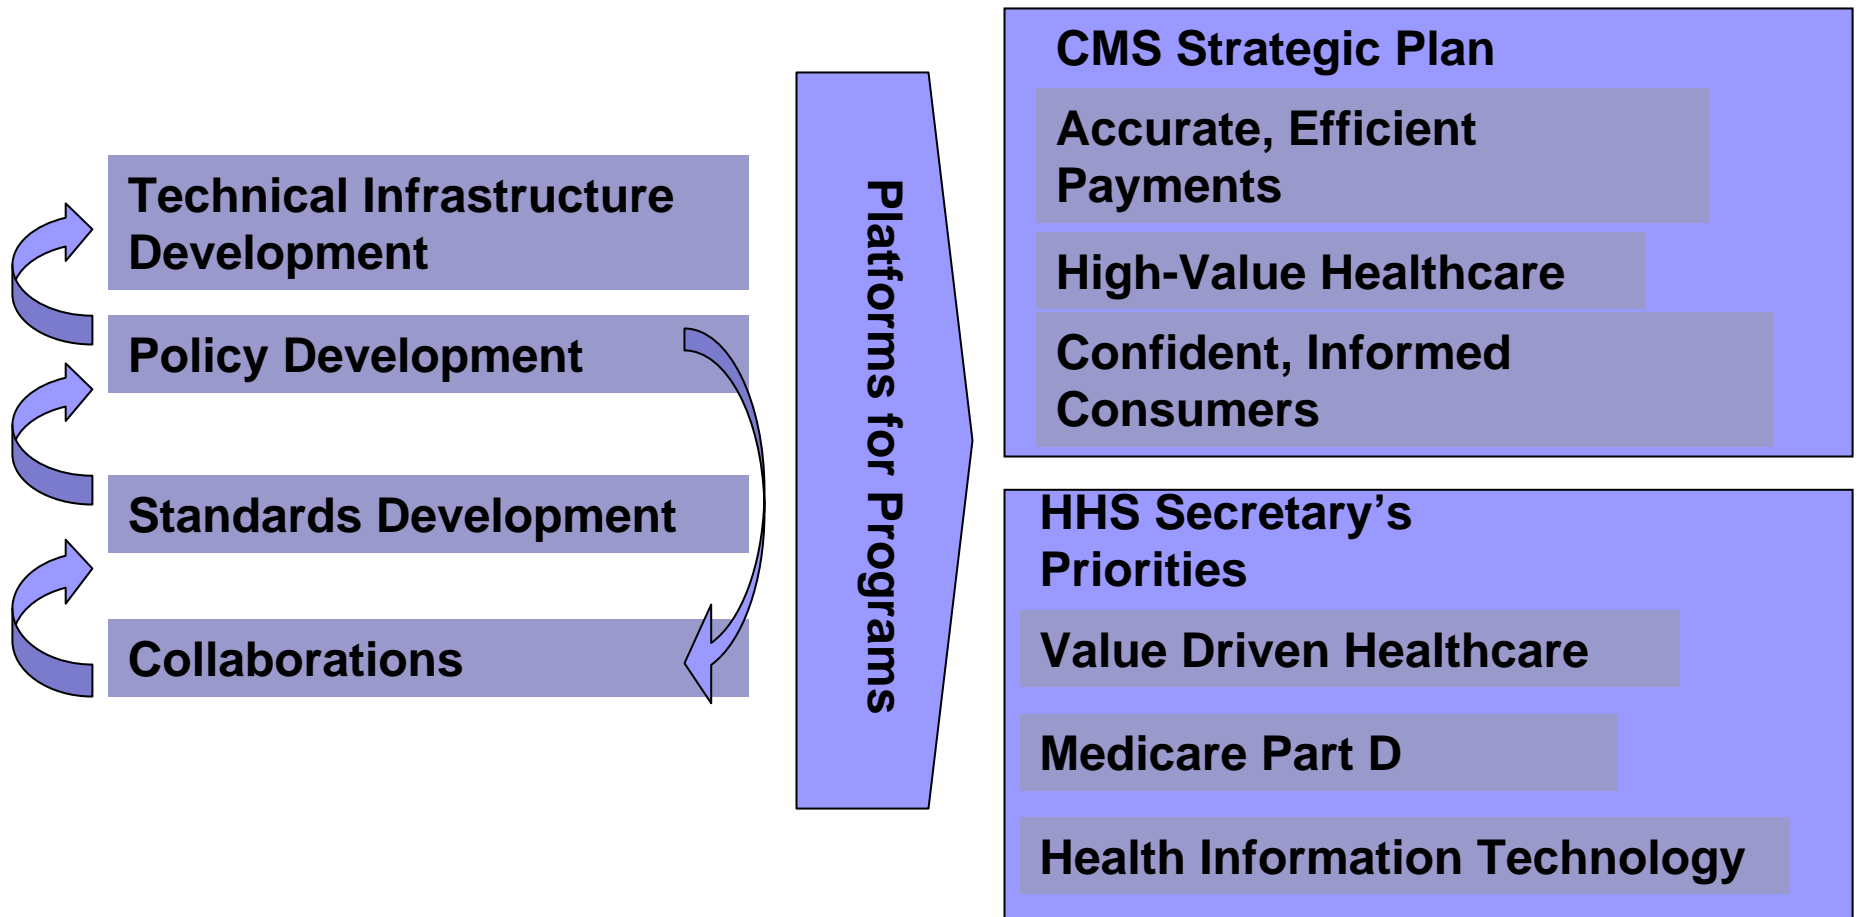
Technical Infrastructure Development

Policy Development

Standards Development

Collaborations

Platforms for Programs

CMS Strategic Plan

Accurate, Efficient Payments

High-Value Healthcare

Confident, Informed Consumers

HHS Secretary’s Priorities

Value Driven Healthcare

Medicare Part D

Health Information Technology